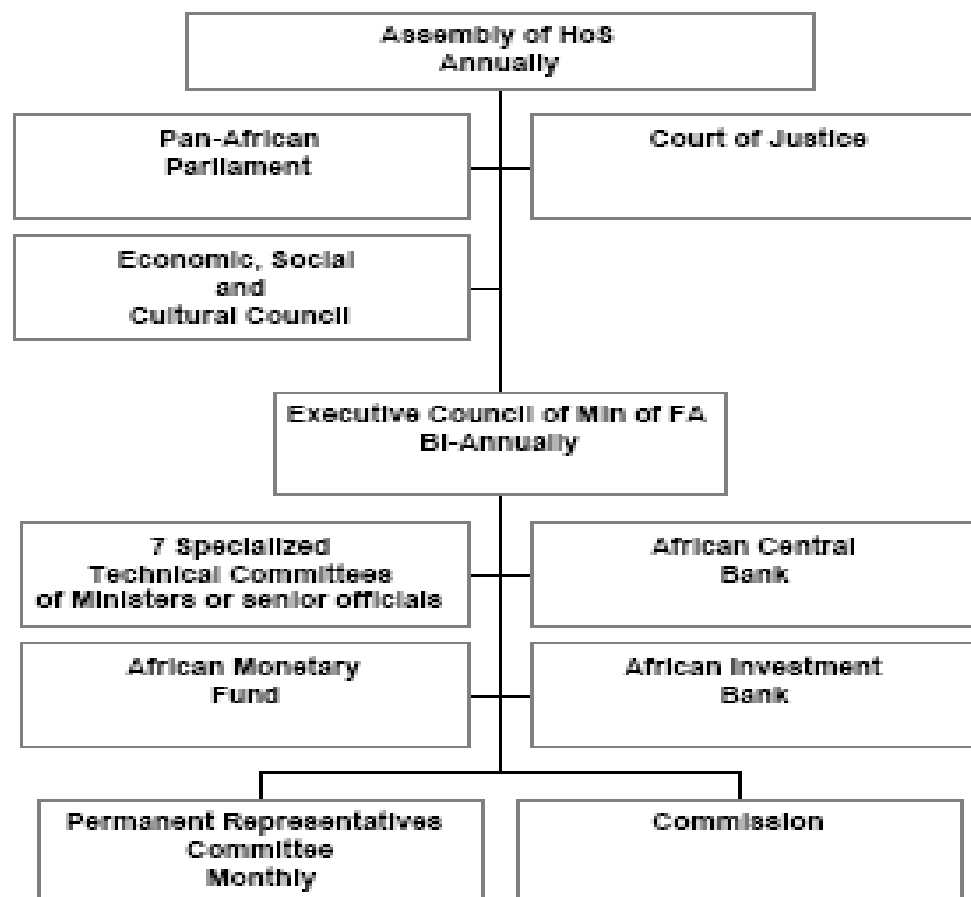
Assembly of HoS
Annually

Pan-African
Parliament

Court of Justice

Economic, Social
and
Cultural Council

Executive Council of Min of FA
Bi-Annually

7 Specialized
Technical Committees
of Ministers or senior officials

African Central
Bank

African Monetary
Fund

African Investment
Bank

Permanent Representatives
Committee
Monthly

Commission